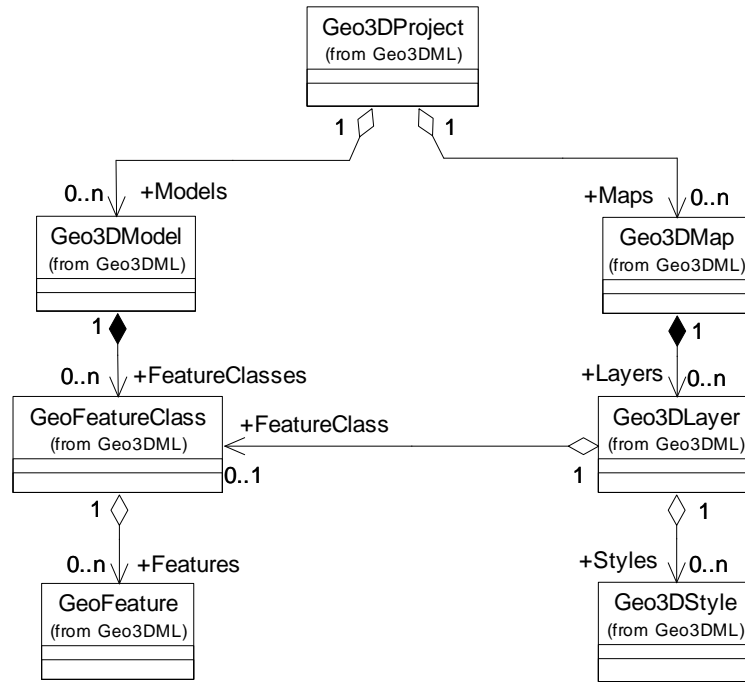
Geo3DProject
(from Geo3DML)

1
1

0..n
+Models

+Maps
0..n

Geo3DModel
(from Geo3DML)

Geo3DMap
(from Geo3DML)

1
1

0..n
+FeatureClasses

+Layers
0..n

GeoFeatureClass
(from Geo3DML)

+FeatureClass

Geo3DLayer
(from Geo3DML)

0..1
1

1
1

0..n
+Features

+Styles
0..n

GeoFeature
(from Geo3DML)

Geo3DStyle
(from Geo3DML)